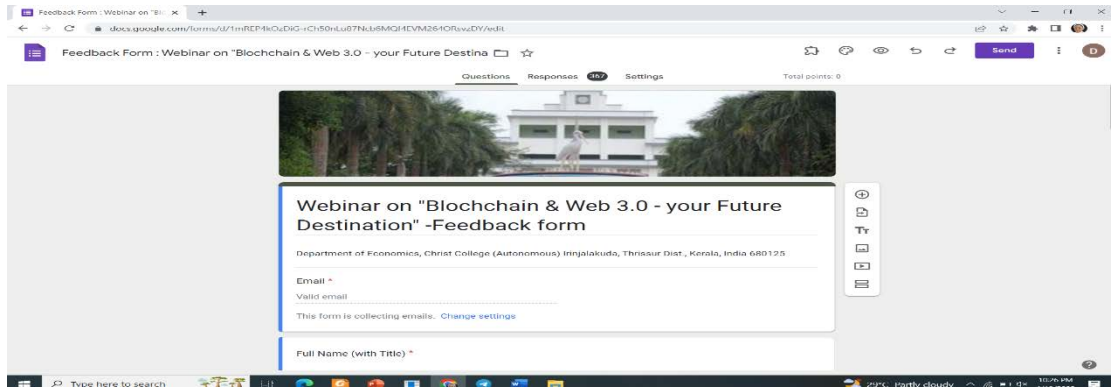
Feedback Form : Webinar on "Bl ×  +

docs.google.com/forms/d/1mREP4kOzDiG-rCh50nLu87NcbMQHEVM264ORsvzDY/edit

Feedback Form : Webinar on "Blochchain & Web 3.0 - your Future Destina

Send

D

Questions  Responses 367  Settings

Total points: 0

Webinar on "Blochchain & Web 3.0 - your Future Destination" -Feedback form

Department of Economics, Christ College (Autonomous) Irinjalakuda, Thrissur Dist , Kerala, India 680125

Email *

Valid email

This form is collecting emails. Change settings

Full Name (with Title) *

Type here to search

22°C Partly cloudy

10:26 PM